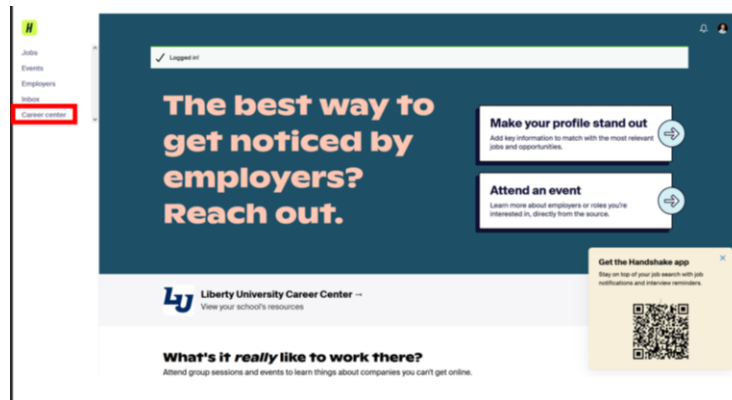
H

Jobs
Events
Employers
Inbox
Career center

Logged in!

The best way to get noticed by employers? Reach out.

Make your profile stand out
Add key information to match with the most relevant jobs and opportunities.

Attend an event
Learn more about employers or roles you're interested in, directly from the source.

Get the Handshake app
Stay on top of your job search with job notifications and interview reminders.

LU
Liberty University Career Center →
View your school's resources

What's it *really* like to work there?
Attend group sessions and events to learn things about companies you can't get online.